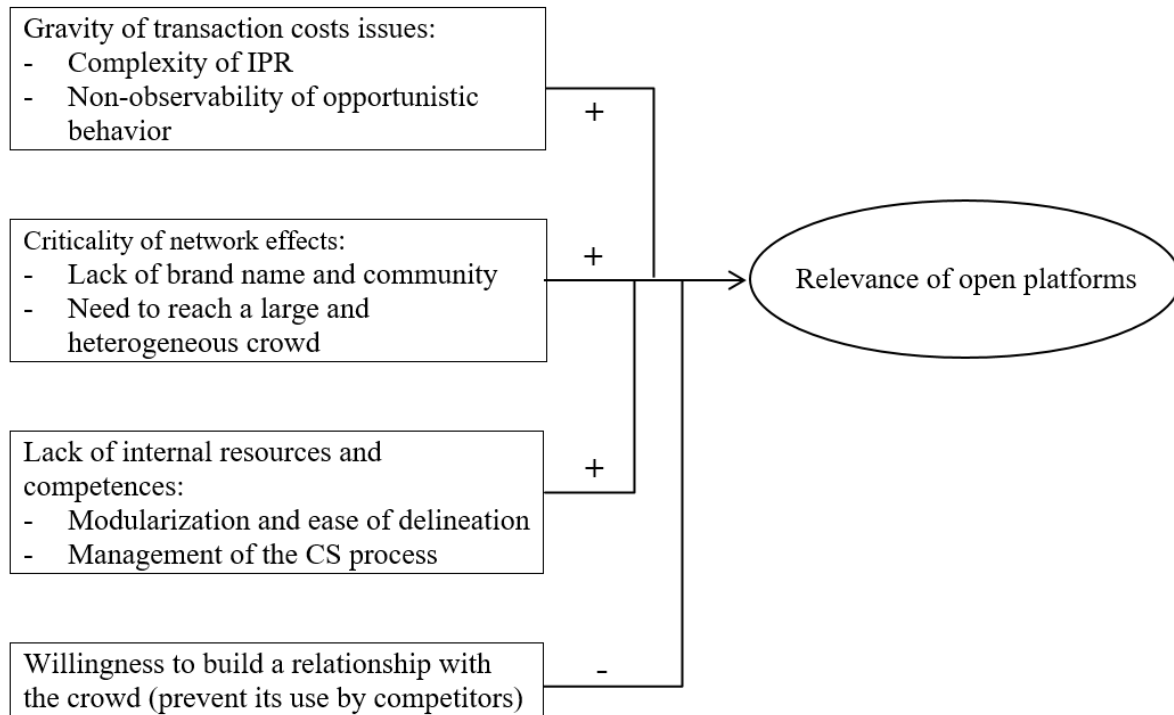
Gravity of transaction costs issues:
- Complexity of IPR
- Non-observability of opportunistic behavior

+

Criticality of network effects:
- Lack of brand name and community
- Need to reach a large and heterogeneous crowd

+

Relevance of open platforms

Lack of internal resources and competences:
- Modularization and ease of delineation
- Management of the CS process

+

Willingness to build a relationship with the crowd (prevent its use by competitors)

-